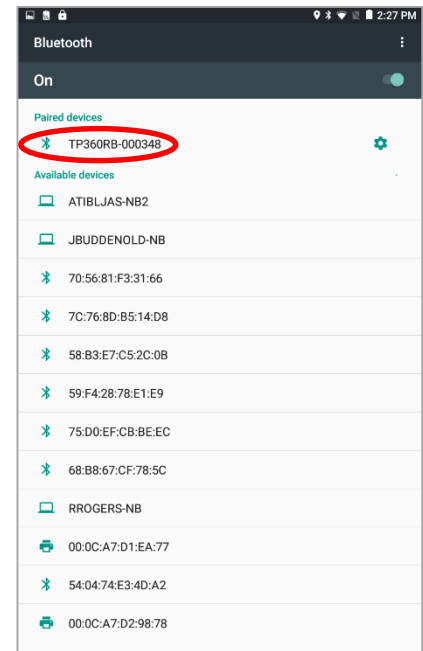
2:27 PM

Bluetooth

On

Paired devices

TP360RB-000348

Available devices

ATIBLJAS-NB2

JBUDDENOLD-NB

70:56:81:F3:31:66

7C:76:8D:B5:14:D8

58:B3:E7:C5:2C:0B

59:F4:28:78:E1:E9

75:D0:EF:CB:BE:EC

68:B8:67:CF:78:5C

RROGERS-NB

00:0C:A7:D1:EA:77

54:04:74:E3:4D:A2

00:0C:A7:D2:98:78